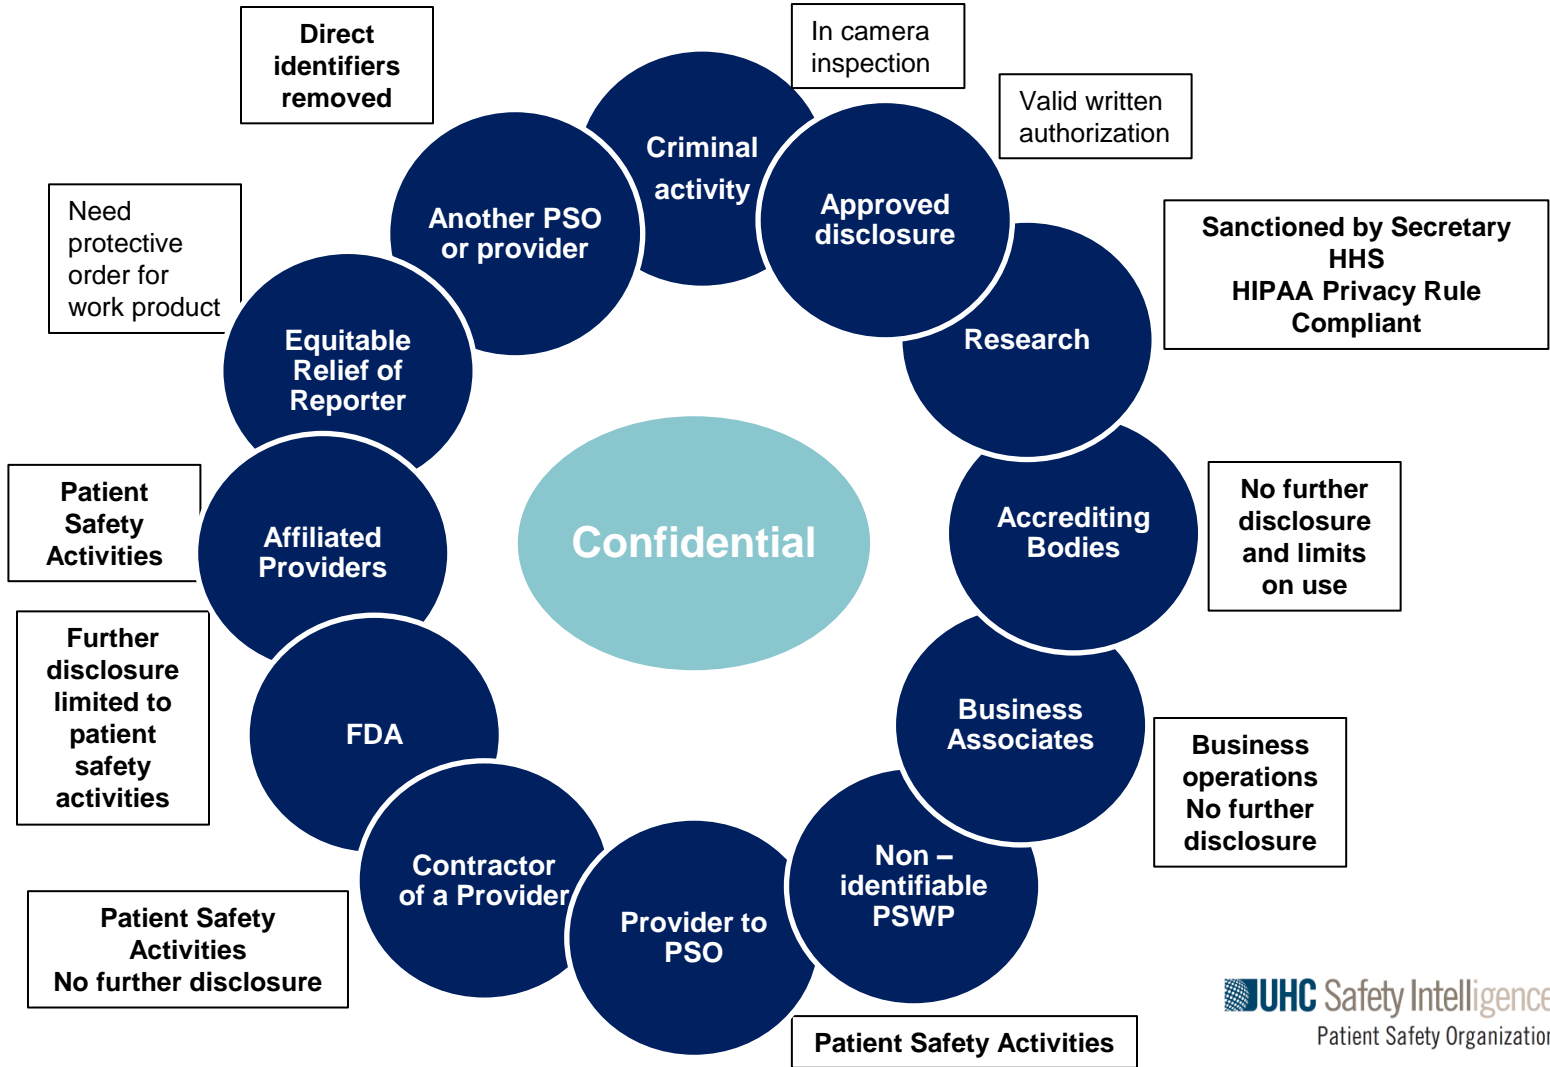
Confidential

Criminal activity

In camera inspection

Approved disclosure

Valid written authorization

Research

Sanctioned by Secretary HHS
HIPAA Privacy Rule Compliant

Accrediting Bodies

No further disclosure and limits on use

Business Associates

Business operations
No further disclosure

Non – identifiable PSWP

Provider to PSO

Patient Safety Activities

Contractor of a Provider

Patient Safety Activities
No further disclosure

FDA

Further disclosure limited to patient safety activities

Affiliated Providers

Patient Safety Activities

Equitable Relief of Reporter

Need protective order for work product

Another PSO or provider

Direct identifiers removed

UHC Safety Intelligence
Patient Safety Organizatio